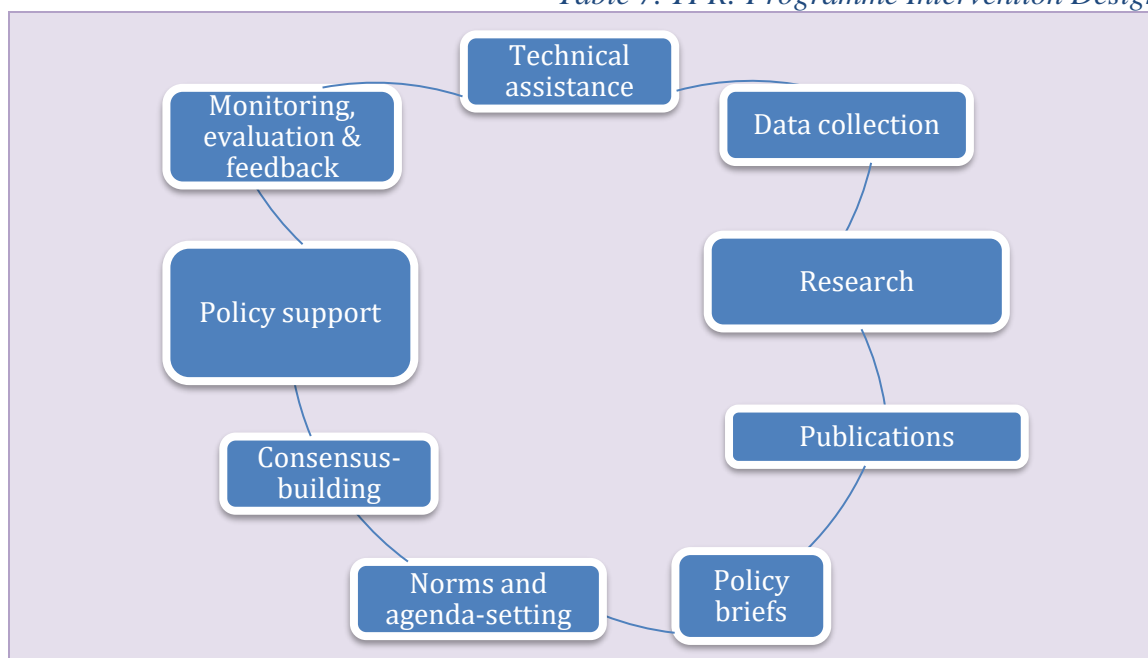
Table 7: TPR: Programme Intervention Desig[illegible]

Technical assistance

Data collection

Research

Publications

Policy briefs

Norms and agenda-setting

Consensus-building

Policy support

Monitoring, evaluation & feedback